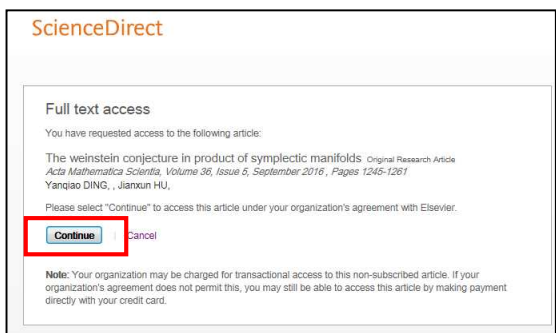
ScienceDirect

Full text access

You have requested access to the following article:

The weinstein conjecture in product of symplectic manifolds Original Research Article
Acta Mathematica Scientia, Volume 36, Issue 5, September 2016 , Pages 1245-1261
Yanqiao DING, , Jianxun HU,

Please select "Continue" to access this article under your organization's agreement with Elsevier.

Continue | Cancel

Note: Your organization may be charged for transactional access to this non-subscribed article. If your organization's agreement does not permit this, you may still be able to access this article by making payment directly with your credit card.